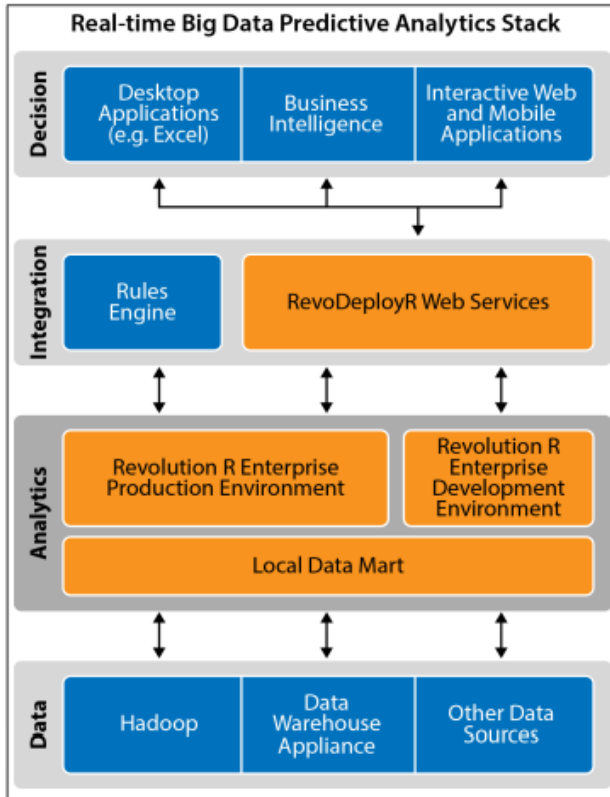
Real-time Big Data Predictive Analytics Stack

Decision

Desktop Applications (e.g. Excel)

Business Intelligence

Interactive Web and Mobile Applications

Integration

Rules Engine

RevoDeployR Web Services

Analytics

Revolution R Enterprise Production Environment

Revolution R Enterprise Development Environment

Local Data Mart

Data

Hadoop

Data Warehouse Appliance

Other Data Sources